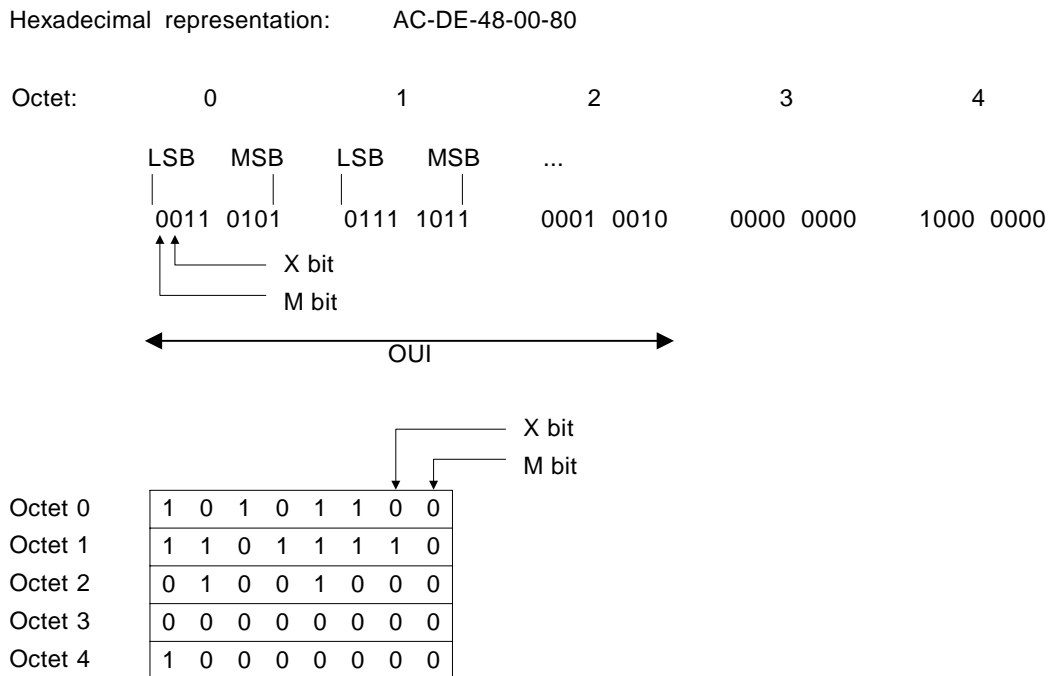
Hexadecimal representation: AC-DE-48-00-80

Octet: 0 1 2 3 4

LSB MSB LSB MSB ...

0011 0101 0111 1011 0001 0010 0000 0000 1000 0000

X bit

M bit

OUI

X bit

M bit

| Octet 0 | 1 | 0 | 1 | 0 | 1 | 1 | 0 | 0 |
|---|---|---|---|---|---|---|---|---|
| Octet 1 | 1 | 1 | 0 | 1 | 1 | 1 | 1 | 0 |
| Octet 2 | 0 | 1 | 0 | 0 | 1 | 0 | 0 | 0 |
| Octet 3 | 0 | 0 | 0 | 0 | 0 | 0 | 0 | 0 |
| Octet 4 | 1 | 0 | 0 | 0 | 0 | 0 | 0 | 0 |